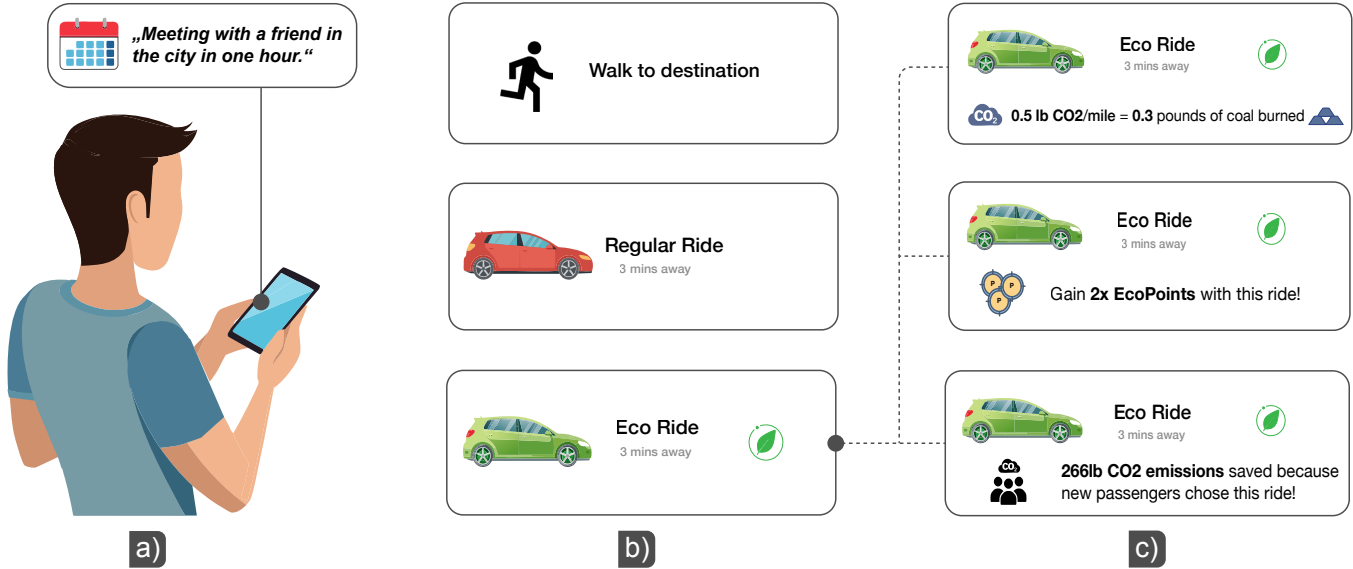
„Meeting with a friend in the city in one hour.“

a)

Walk to destination

Regular Ride
3 mins away

Eco Ride
3 mins away

b)

Eco Ride
3 mins away

$CO_2$ 0.5 lb CO2/mile = 0.3 pounds of coal burned

Eco Ride
3 mins away

Gain 2x EcoPoints with this ride!

Eco Ride
3 mins away

$CO_2$ 266lb CO2 emissions saved because new passengers chose this ride!

c)